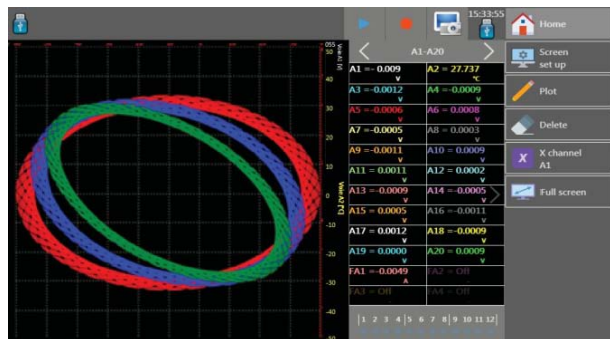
15:33:55

Home

A1-A20

A1 = -0.009 V
A2 = 27.737 °C
A3 = -0.0012 V
A4 = -0.0009 V
A5 = -0.0006 V
A6 = 0.0008 V
A7 = -0.0005 V
A8 = 0.0003 V
A9 = -0.0011 V
A10 = 0.0009 V
A11 = 0.0011 V
A12 = 0.0002 V
A13 = -0.0009 V
A14 = -0.0005 V
A15 = 0.0005 V
A16 = -0.0011 V
A17 = 0.0012 V
A18 = -0.0009 V
A19 = 0.0000 V
A20 = 0.0000 V
FA1 = -0.0049 A
FA2 = Off
FA3 = Off
FA4 = Off

1 2 3 4 5 6 7 8 9 10 11 12

Screen set up

Plot

Delete

X channel A1

Full screen

50
40
30
20
10
0
-10
-20
-30
-40
Y-axis A1 [V]
Y-axis A2 [°C]